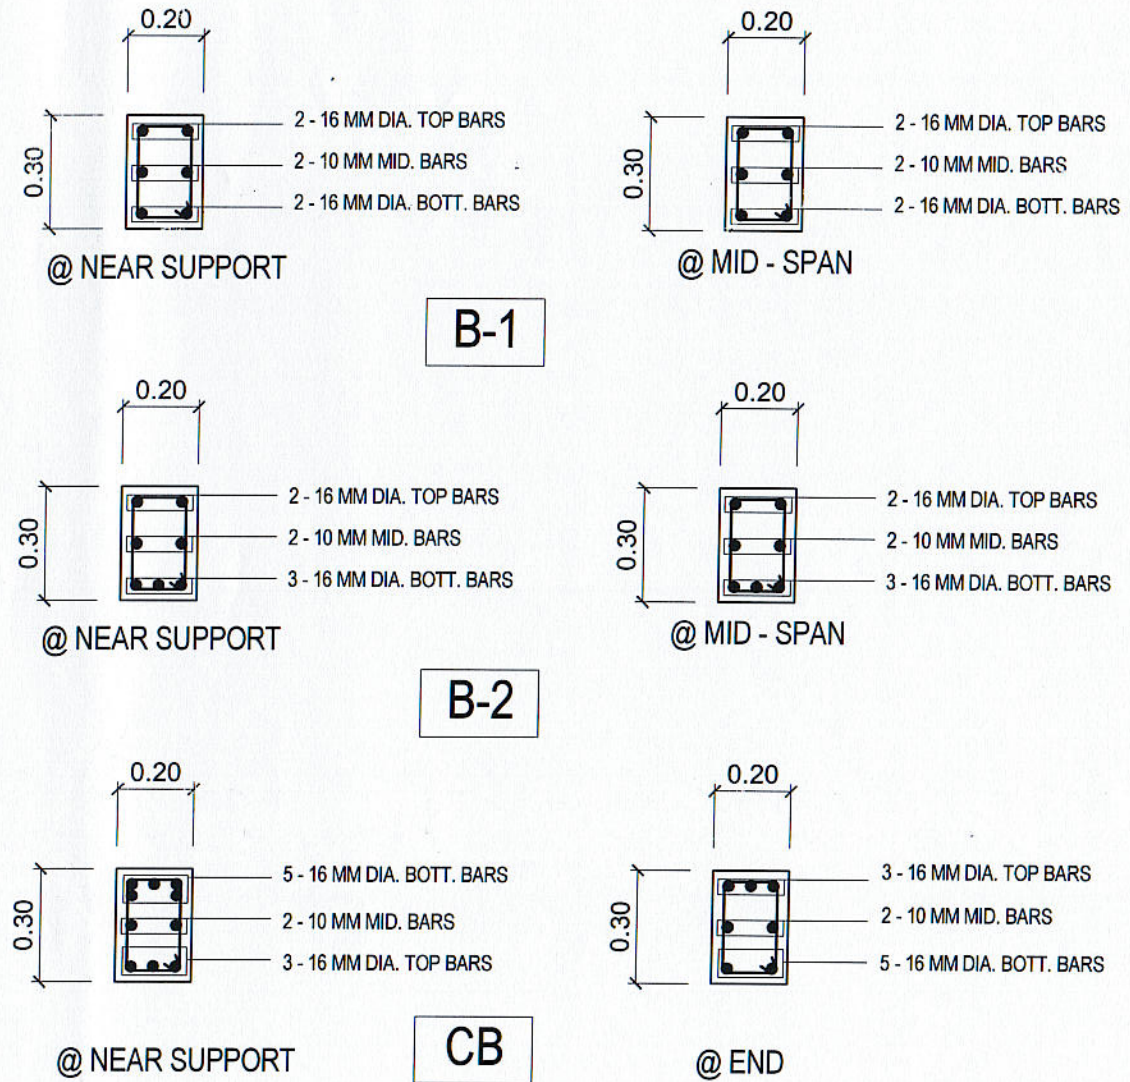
0.20

0.30

2 - 16 MM DIA. TOP BARS
2 - 10 MM MID. BARS
2 - 16 MM DIA. BOTT. BARS

@ NEAR SUPPORT

0.20

0.30

2 - 16 MM DIA. TOP BARS
2 - 10 MM MID. BARS
2 - 16 MM DIA. BOTT. BARS

@ MID - SPAN

B-1

0.20

0.30

2 - 16 MM DIA. TOP BARS
2 - 10 MM MID. BARS
3 - 16 MM DIA. BOTT. BARS

@ NEAR SUPPORT

0.20

0.30

2 - 16 MM DIA. TOP BARS
2 - 10 MM MID. BARS
3 - 16 MM DIA. BOTT. BARS

@ MID - SPAN

B-2

0.20

0.30

5 - 16 MM DIA. BOTT. BARS
2 - 10 MM MID. BARS
3 - 16 MM DIA. TOP BARS

@ NEAR SUPPORT

0.20

0.30

3 - 16 MM DIA. TOP BARS
2 - 10 MM MID. BARS
5 - 16 MM DIA. BOTT. BARS

@ END

CB